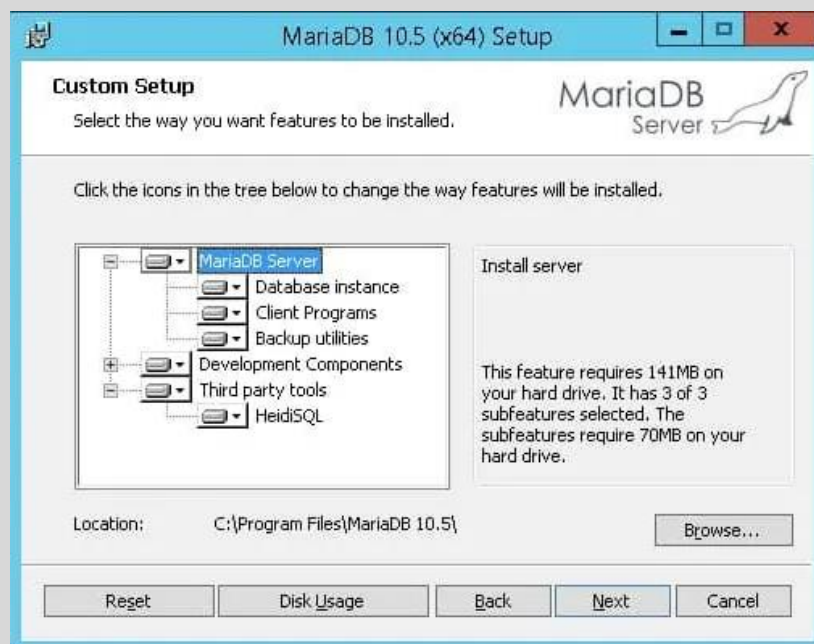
MariaDB 10.5 (x64) Setup

Custom Setup

Select the way you want features to be installed.

MariaDB Server

Click the icons in the tree below to change the way features will be installed.

MariaDB Server
Database instance
Client Programs
Backup utilities
Development Components
Third party tools
HeidiSQL

Install server

This feature requires 141MB on your hard drive. It has 3 of 3 subfeatures selected. The subfeatures require 70MB on your hard drive.

Location: C:\Program Files\MariaDB 10.5\

Browse...

Reset | Disk Usage | Back | Next | Cancel